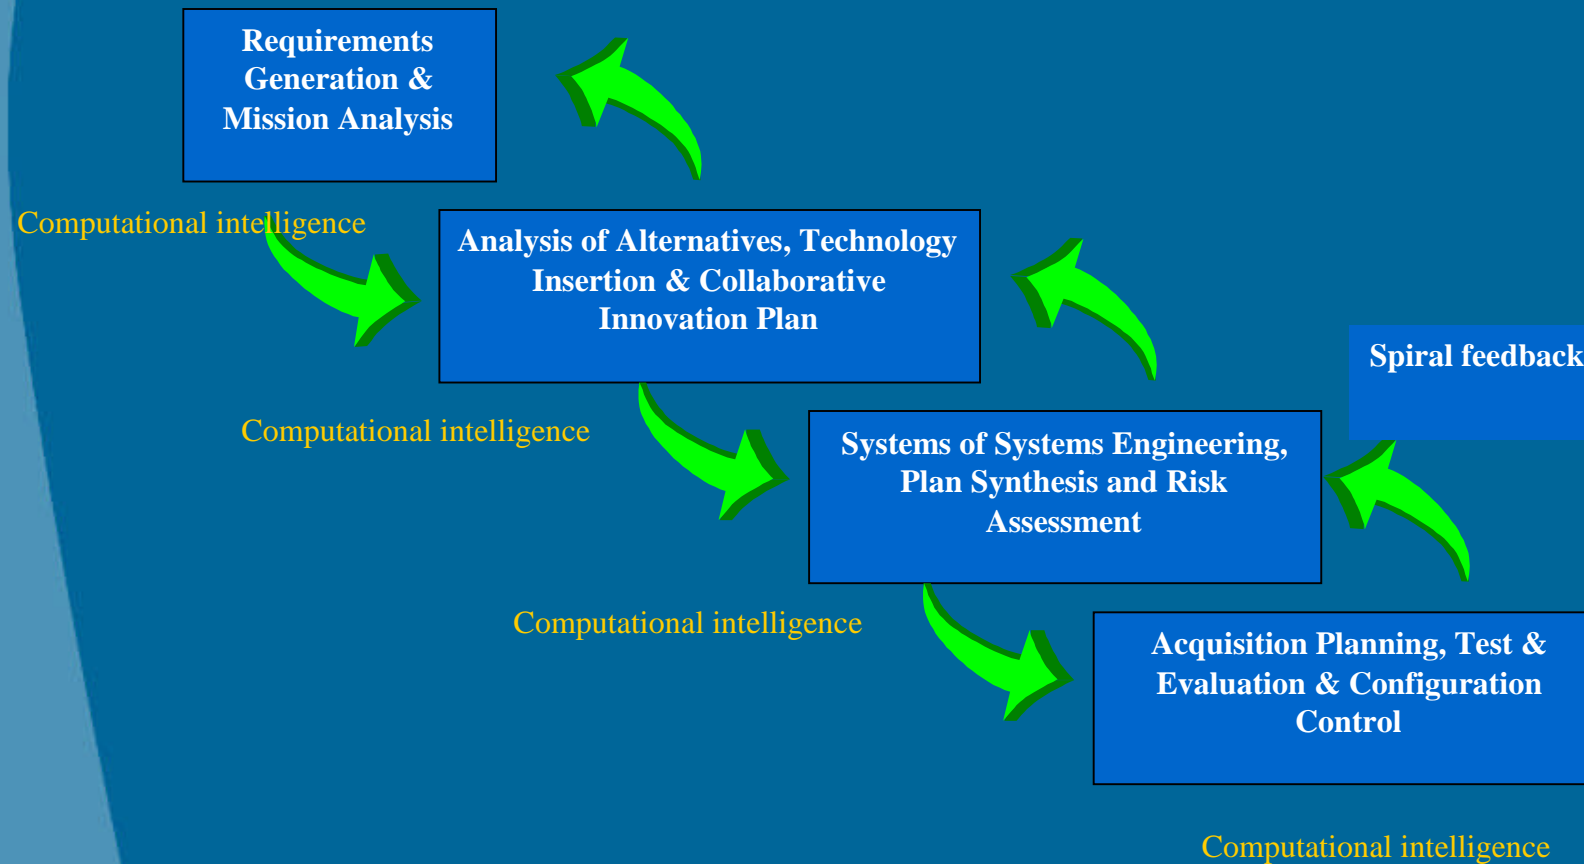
Requirements Generation & Mission Analysis

Computational intelligence

Analysis of Alternatives, Technology Insertion & Collaborative Innovation Plan

Spiral feedback

Computational intelligence

Systems of Systems Engineering, Plan Synthesis and Risk Assessment

Computational intelligence

Acquisition Planning, Test & Evaluation & Configuration Control

Computational intelligence